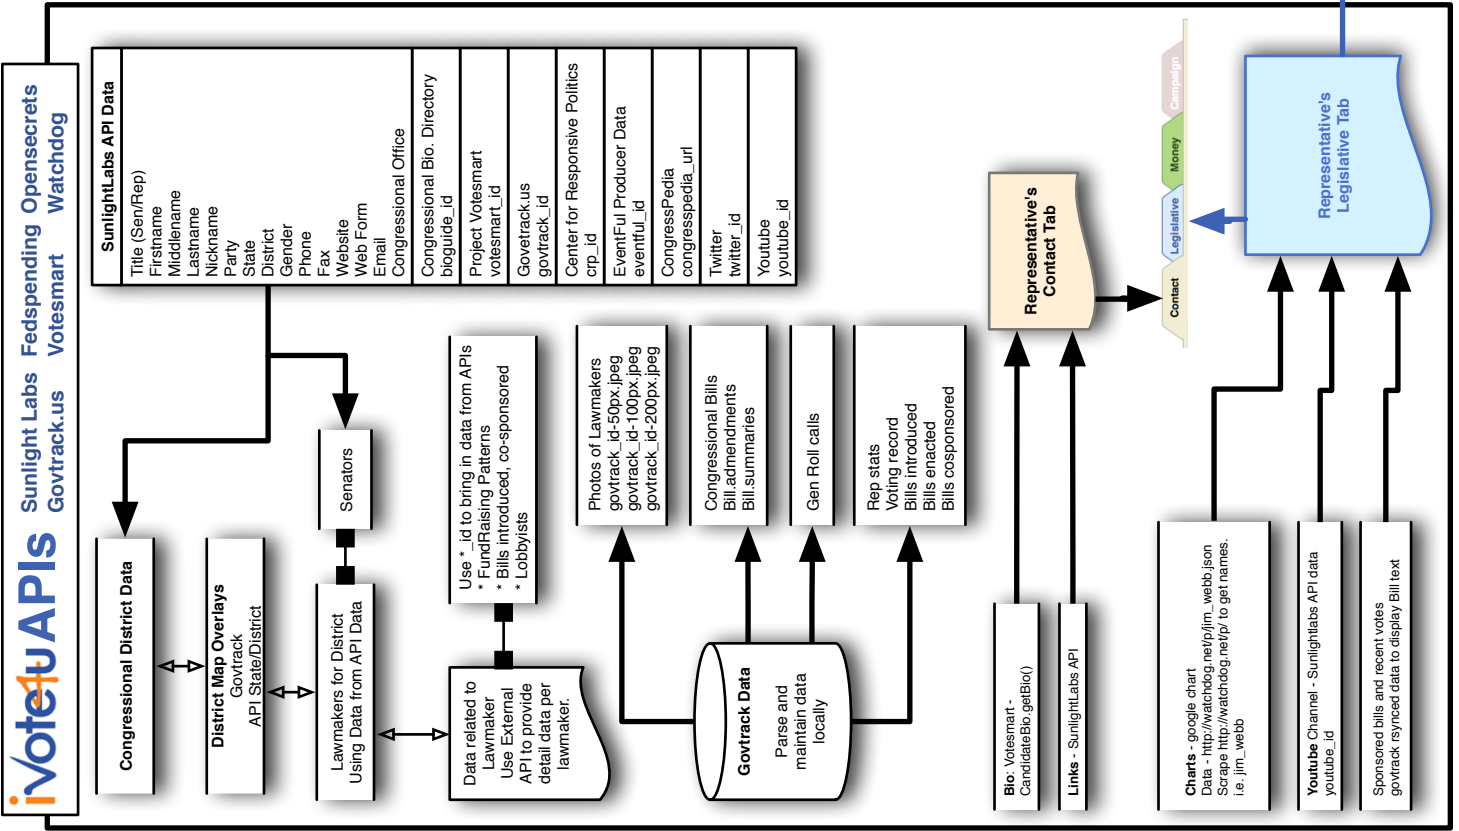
iVote4U APIs
Sunlight Labs Fedspending Opensecrets
Govtrack.us Votesmart Watchdog

SunlightLabs API Data
Title (Sen/Rep)
Firstname
Middlename
Lastname
Nickname
Party
State
District
Gender
Phone
Fax
Website
Web Form
Email
Congressional Office

Congressional Bio. Directory
bioguide_id

Project Votesmart
votesmart_id

Govtrack.us
govtrack_id

Center for Responsive Politics
crp_id

EventFul Producer Data
eventful_id

CongressPedia
congresspedia_url

Twitter
twitter_id

Youtube
youtube_id

Congressional District Data

District Map Overlays
Govtrack
API State/District

Senators

Lawmakers for District
Using Data from API Data

Use *_id to bring in data from APIs
* FundRaising Patterns
* Bills introduced, co-sponsored
* Lobbyists

Data related to Lawmaker
Use External API to provide detail data per lawmaker.

Photos of Lawmakers
govtrack_id-50px.jpeg
govtrack_id-100px.jpeg
govtrack_id-200px.jpeg

Congressional Bills
Bill.admendments
Bill.summaries

Gen Roll calls

Rep stats
Voting record
Bills introduced
Bills enacted
Bills cosponsored

Govtrack Data
Parse and maintain data locally

Representative's Contact Tab

Contact
Legislative
Money
Campaign

Representative's Legislative Tab

Bio: Votesmart - CandidateBio.getBio()

Links - SunlightLabs API

Charts - google chart
Data - http://watchdog.net/p/jim_webb.json
Scrape http://watchdog.net/p/ to get names.
i.e. jim_webb

Youtube Channel - Sunlightlabs API data
youtube_id

Sponsored bills and recent votes
govtrack rsynced data to display Bill text